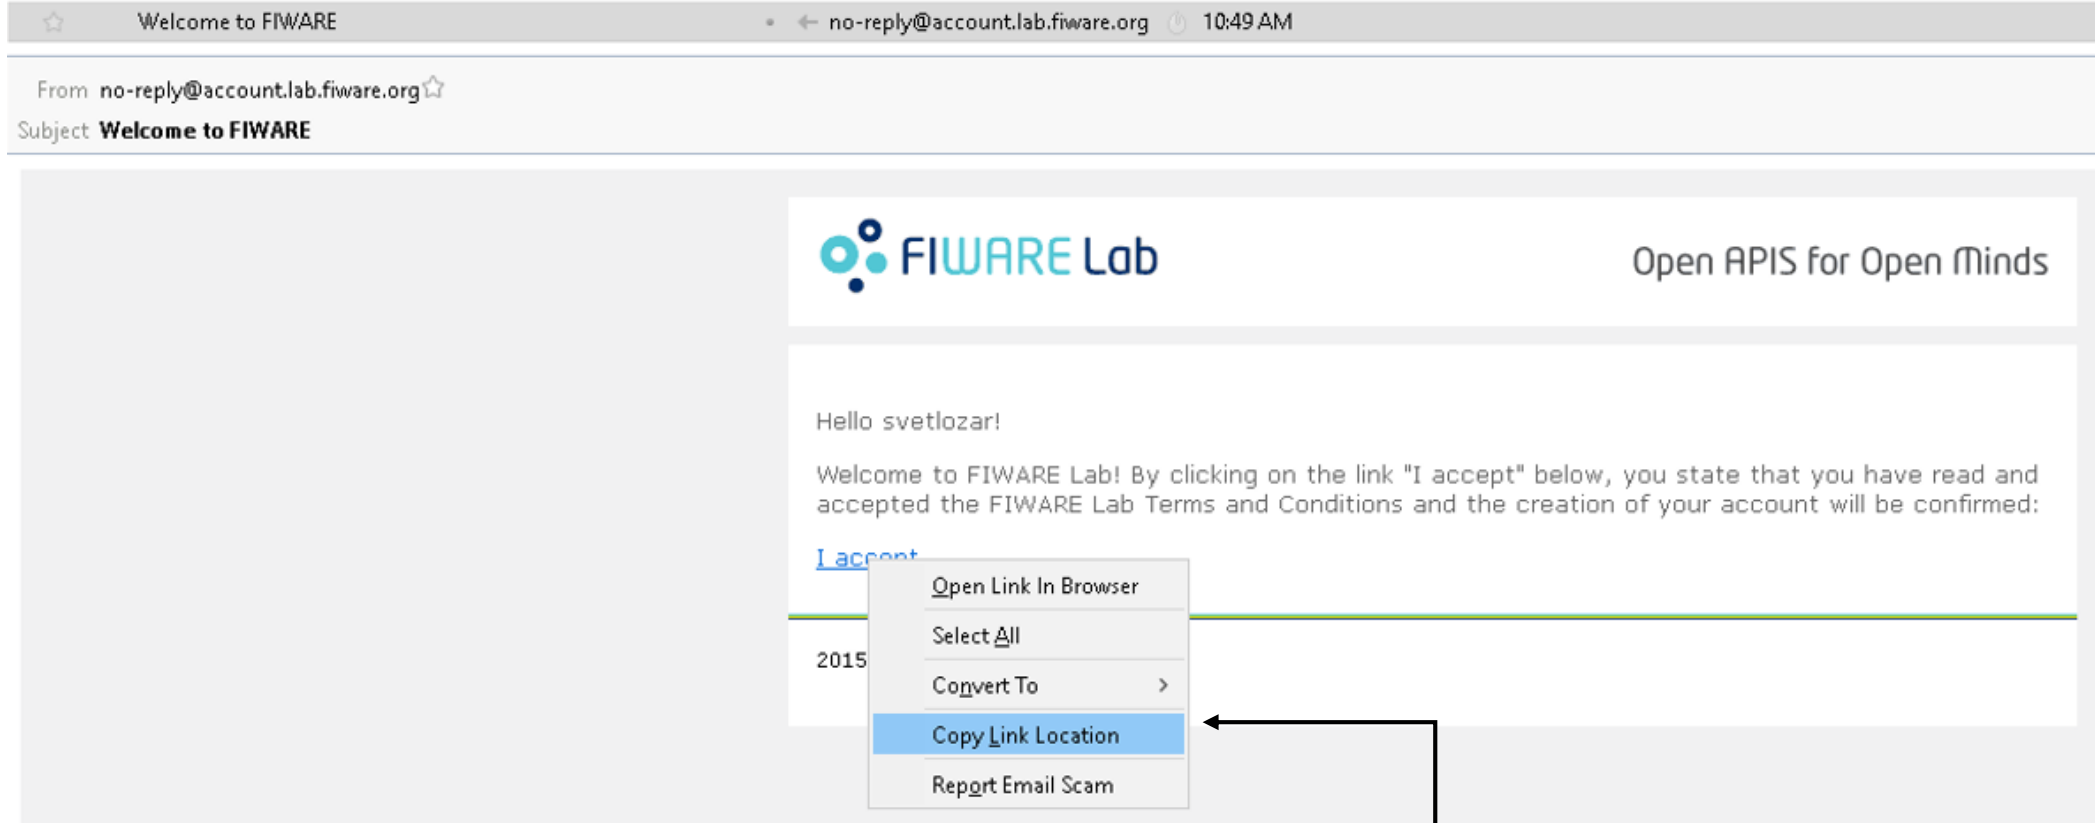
Welcome to FIWARE • no-reply@account.lab.fiware.org 10:49 AM

From no-reply@account.lab.fiware.org
Subject Welcome to FIWARE

FIWARE Lab

Open APIS for Open Minds

Hello svetlozar!

Welcome to FIWARE Lab! By clicking on the link "I accept" below, you state that you have read and accepted the FIWARE Lab Terms and Conditions and the creation of your account will be confirmed:

I accept

2015

Open Link In Browser
Select All
Convert To
Copy Link Location
Report Email Scam